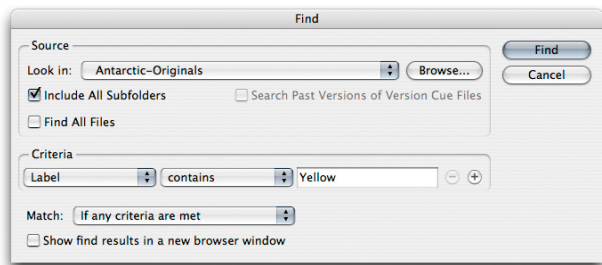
Find

Source

Look in: Antarctic-Originals

Browse...

Include All Subfolders

Search Past Versions of Version Cue Files

Find All Files

Criteria

Label

contains

Yellow

Match: If any criteria are met

Show find results in a new browser window

Find

Cancel